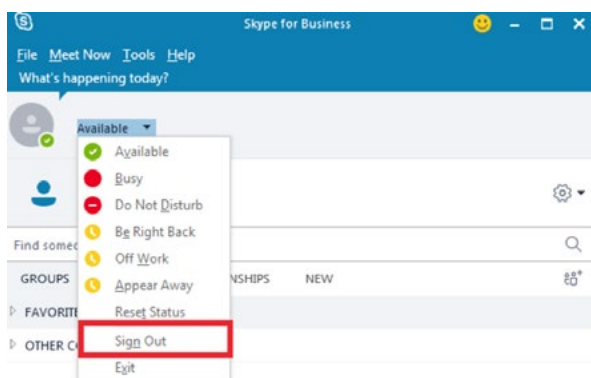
Skype for Business

File Meet Now Tools Help

What's happening today?

Available

Available

Busy

Do Not Disturb

Be Right Back

Off Work

Appear Away

Reset Status

Sign Out

Exit

Find somec

GROUPS

NSHIPS

NEW

FAVORITE

OTHER C